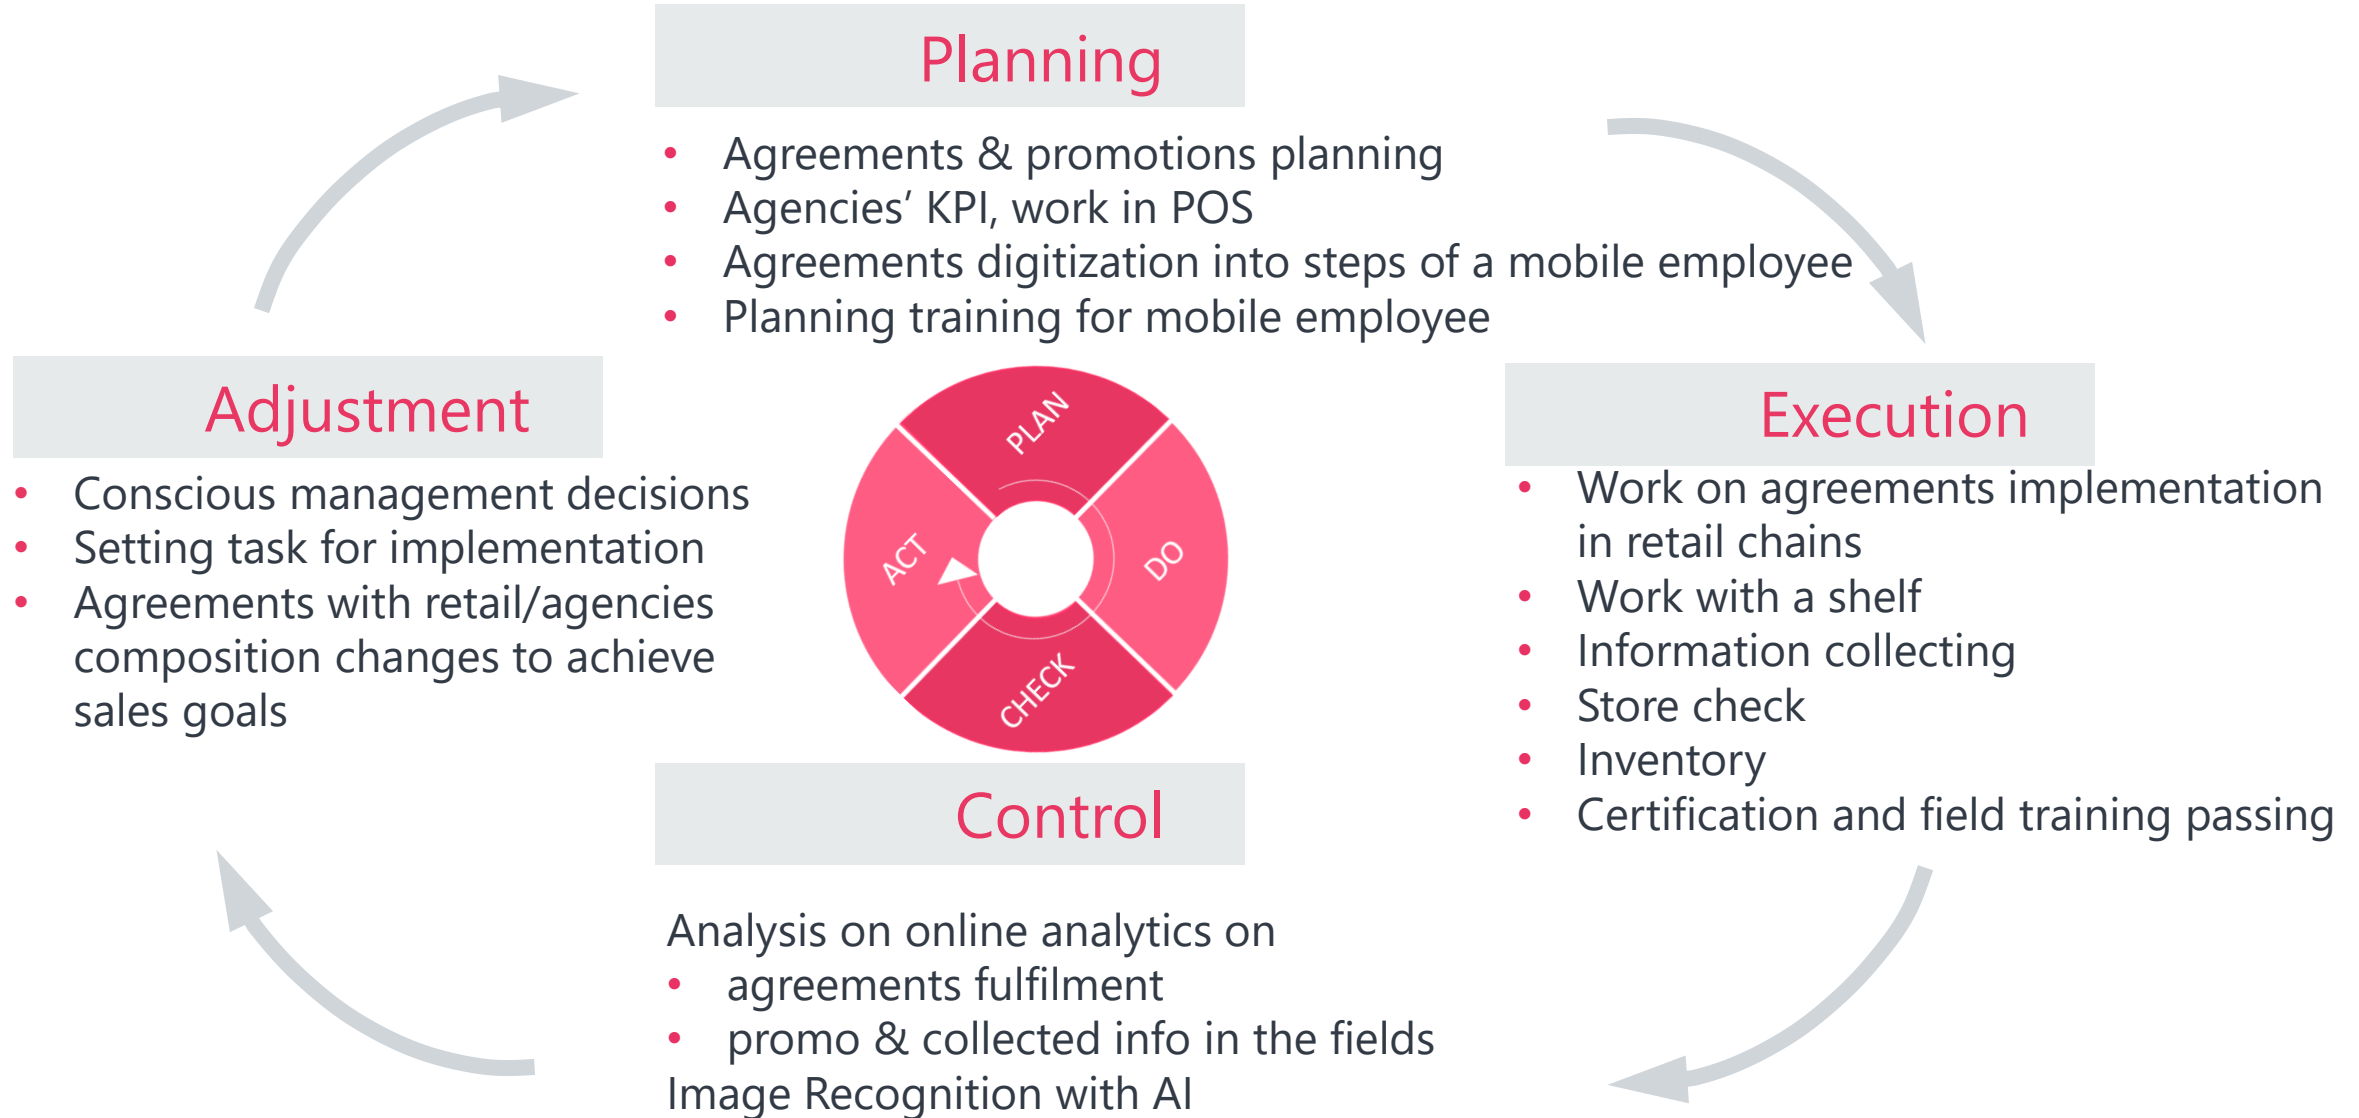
Planning

- Agreements & promotions planning
- Agencies’ KPI, work in POS
- Agreements digitization into steps of a mobile employee
- Planning training for mobile employee

Adjustment

- Conscious management decisions
- Setting task for implementation
- Agreements with retail/agencies composition changes to achieve sales goals

PLAN

DO

CHECK

ACT

Execution

- Work on agreements implementation in retail chains
- Work with a shelf
- Information collecting
- Store check
- Inventory
- Certification and field training passing

Control

Analysis on online analytics on
- agreements fulfilment
- promo & collected info in the fields
Image Recognition with AI